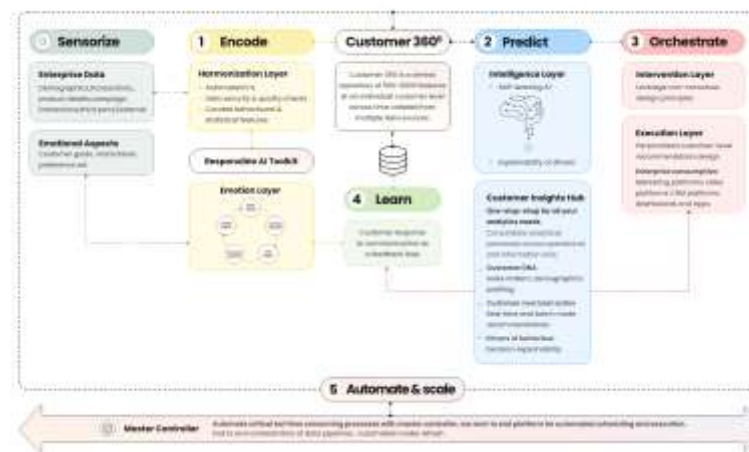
Sensorize

1 Encode

Customer 360°

2 Predict

3 Orchestrate

Enterprise Data

Harmonization Layer

Intelligence Layer

Intervention Layer

Emotional Aspects

Responsible AI Toolkit

Execution Layer

Emotion Layer

4 Learn

Customer Insights Hub

Customer DNA

5 Automate & scale

Master Controller